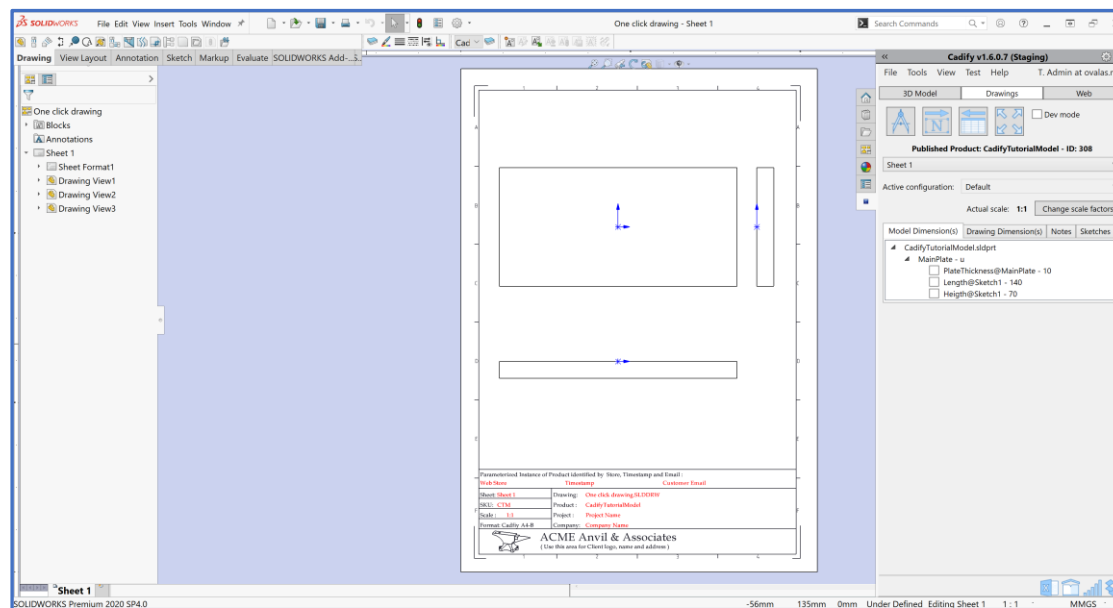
SOLIDWORKS File Edit View Insert Tools Window

One click drawing - Sheet 1

Search Commands

Drawing View Layout Annotation Sketch Markup Evaluate SOLIDWORKS Add-...S...

One click drawing
Blocks
Annotations
Sheet 1
Sheet Format1
Drawing View1
Drawing View2
Drawing View3

Parameterised Instance of Product identified by Store, Timestamp and Email :
Web Store Timestamp Customer Email

| Sheet: Sheet 1 | Drawing: One click drawing.SLDDRW |
|---|---|
| SKU: CTM | Product: CadifyTutorialModel |
| Scale: 1:1 | Project: Project Name |
| Format: Cadify A4-R | Company: Company Name |

ACME Anvil & Associates
( Use this area for Client logo, name and address )

Cadify v1.6.0.7 (Staging)
File Tools View Test Help T. Admin at ovalas.r
3D Model Drawings Web
Dev mode
Published Product: CadifyTutorialModel - ID: 308
Sheet 1
Active configuration: Default
Actual scale: 1:1 Change scale factors
Model Dimension(s) Drawing Dimension(s) Notes Sketches
CadifyTutorialModel.sldprt
MainPlate - u
PlateThickness@MainPlate - 10
Length@Sketch1 - 140
Heigth@Sketch1 - 70

Sheet 1

SOLIDWORKS Premium 2020 SP4.0
-56mm 135mm 0mm Under Defined Editing Sheet 1 1 : 1 MMGS